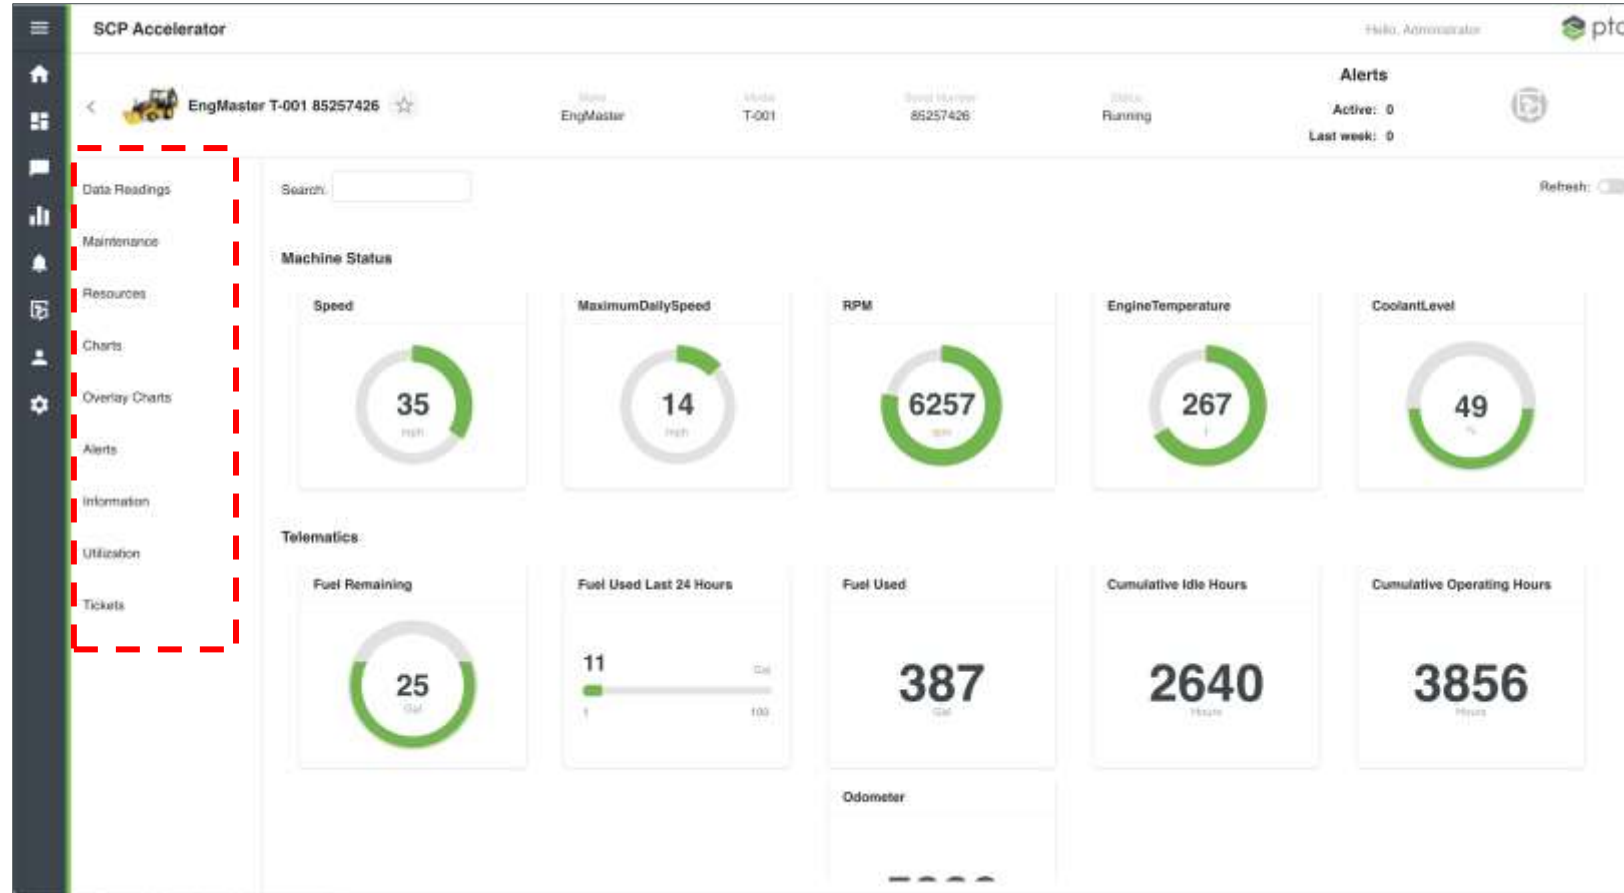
SCP Accelerator

Hello, Administrator

ptc

EngMaster T-001 85257426

Make
EngMaster

Model
T-001

Serial Number
85257426

Status
Running

Alerts
Active: 0
Last week: 0

Data Readings
Maintenance
Resources
Charts
Overlay Charts
Alerts
Information
Utilization
Tickets

Search:

Refresh:

Machine Status

Speed
35
mph

MaximumDailySpeed
14
mph

RPM
6257
rpm

EngineTemperature
267
f

CoolantLevel
49
%

Telematics

Fuel Remaining
25
Gal

Fuel Used Last 24 Hours
11
Gal
1
100

Fuel Used
387
Gal

Cumulative Idle Hours
2640
Hours

Cumulative Operating Hours
3856
Hours

Odometer
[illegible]